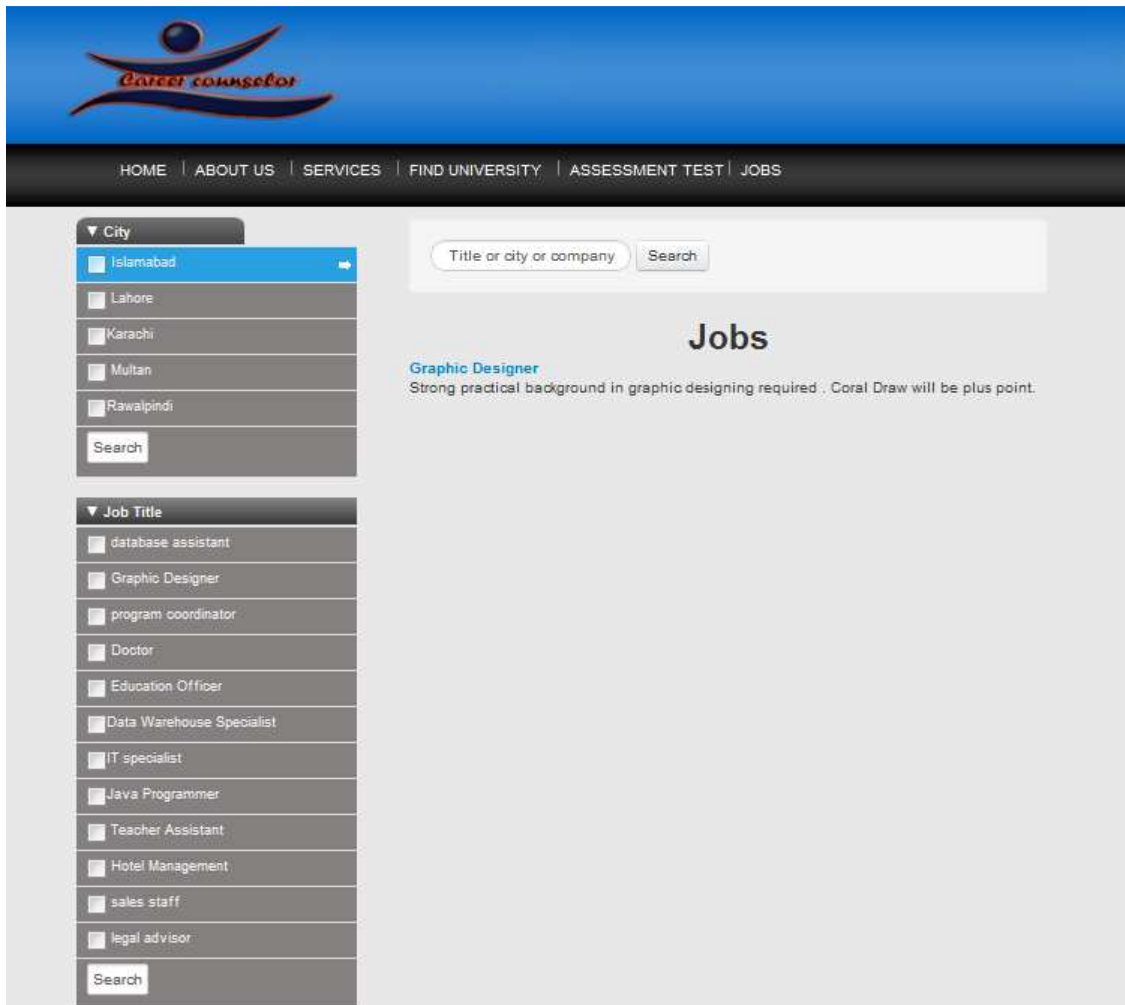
Career counselor

HOME | ABOUT US | SERVICES | FIND UNIVERSITY | ASSESSMENT TEST | JOBS

▼ City
Islamabad
Lahore
Karachi
Multan
Rawalpindi
Search

▼ Job Title
database assistant
Graphic Designer
program coordinator
Doctor
Education Officer
Data Warehouse Specialist
IT specialist
Java Programmer
Teacher Assistant
Hotel Management
sales staff
legal advisor
Search

Title or city or company
Search

Jobs

Graphic Designer
Strong practical background in graphic designing required . Coral Draw will be plus point.